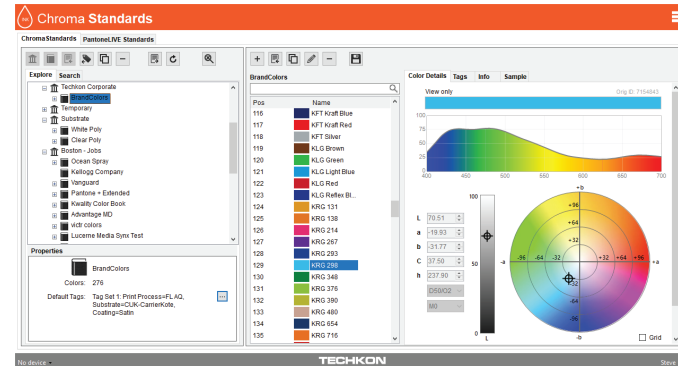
Chroma Standards

ChromaStandards | PantoneLIVE Standards

Explore | Search

Techkon Corporate
BrandColors
Temporary
Substrate
White Poly
Clear Poly
Boston - Jobs
Ocean Spray
Kellogg Company
Vanguard
Pantone + Extended
Kwality Color Book
Advantage MD
wctr colors
Lucerne Media Synx Test

Properties

BrandColors

Colors: 276

Default Tags: Tag Set 1: Print Process=FLAQ, Substrate=CUK-CarrierKote, Coating=Satin

BrandColors

| Pos | Name |
|---|---|
| 116 | KFT Kraft Blue |
| 117 | KFT Kraft Red |
| 118 | KFT Silver |
| 119 | KLG Brown |
| 120 | KLG Green |
| 121 | KLG Light Blue |
| 122 | KLG Red |
| 123 | KLG Reflex Bl... |
| 124 | KRG 131 |
| 125 | KRG 138 |
| 126 | KRG 214 |
| 127 | KRG 267 |
| 128 | KRG 293 |
| 129 | KRG 298 |
| 130 | KRG 348 |
| 131 | KRG 376 |
| 132 | KRG 390 |
| 133 | KRG 480 |
| 134 | KRG 654 |
| 135 | KRG 716 |

Color Details | Tags | Info | Sample

View only
Orig ID: 7154843

400 450 500 550 600 650 700

100

L 70.51
a -19.93
b -31.77
C 37.50
h 237.90
D50/2
M0

0
L

-a
+b
+96
+64
+32
-96 -64 -32 +32 +64 +96 +a
-32
-64
-96
-b

Grid

No device
TECHKON
Steve